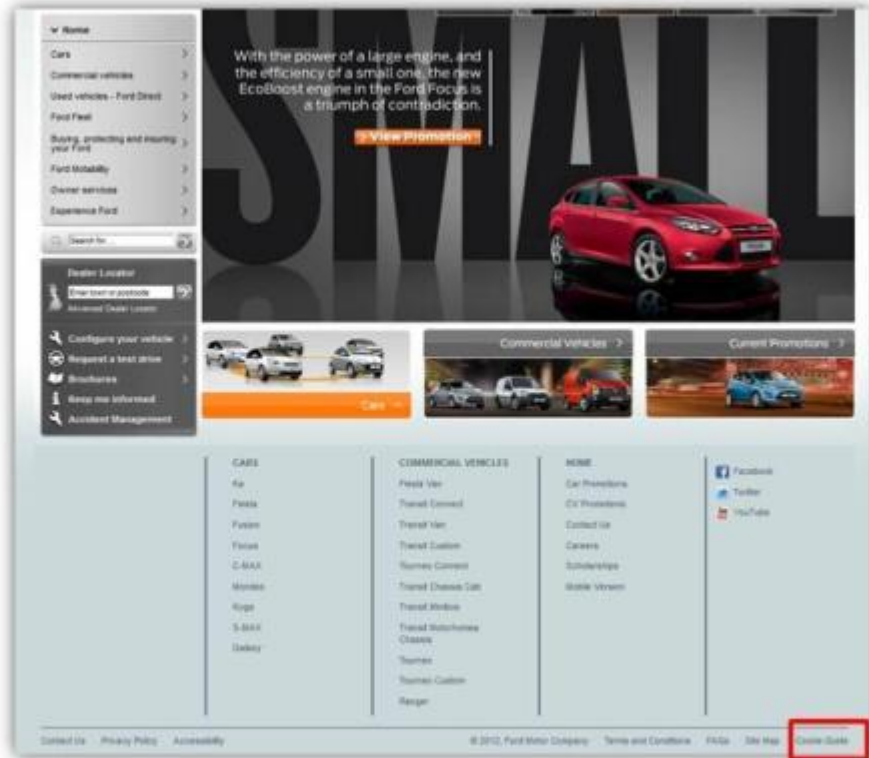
Home

Cars

Commercial vehicles

Used vehicles - Ford Direct

Ford Fleet

Buying, protecting and insuring your Ford

Ford Mobility

Owner services

Experience Ford

Search for

Dealer Locator

Enter town or postcode

Advanced Dealer Locator

Configure your vehicle

Request a test drive

Brochures

Keep me informed

Accident Management

SMALL

With the power of a large engine, and the efficiency of a small one, the new EcoBoost engine in the Ford Focus is a triumph of contradiction.

View Promotion

Cars

Commercial Vehicles

Current Promotions

CARS

Ka

Fiesta

Fusion

Focus

C-MAX

Mondeo

Kuga

S-MAX

Galaxy

COMMERCIAL VEHICLES

Fiesta Van

Transit Connect

Transit Van

Transit Custom

Tourneo Connect

Transit Chassis Cab

Transit Minibus

Transit Motorhome Chassis

Tourneo

Tourneo Custom

Ranger

HOME

Car Promotions

CV Promotions

Contact Us

Careers

Scholarships

Mobile Version

Facebook

Twitter

YouTube

Contact Us Privacy Policy Accessibility

© 2012, Ford Motor Company Terms and Conditions FAQs Site Map Cookie Guide